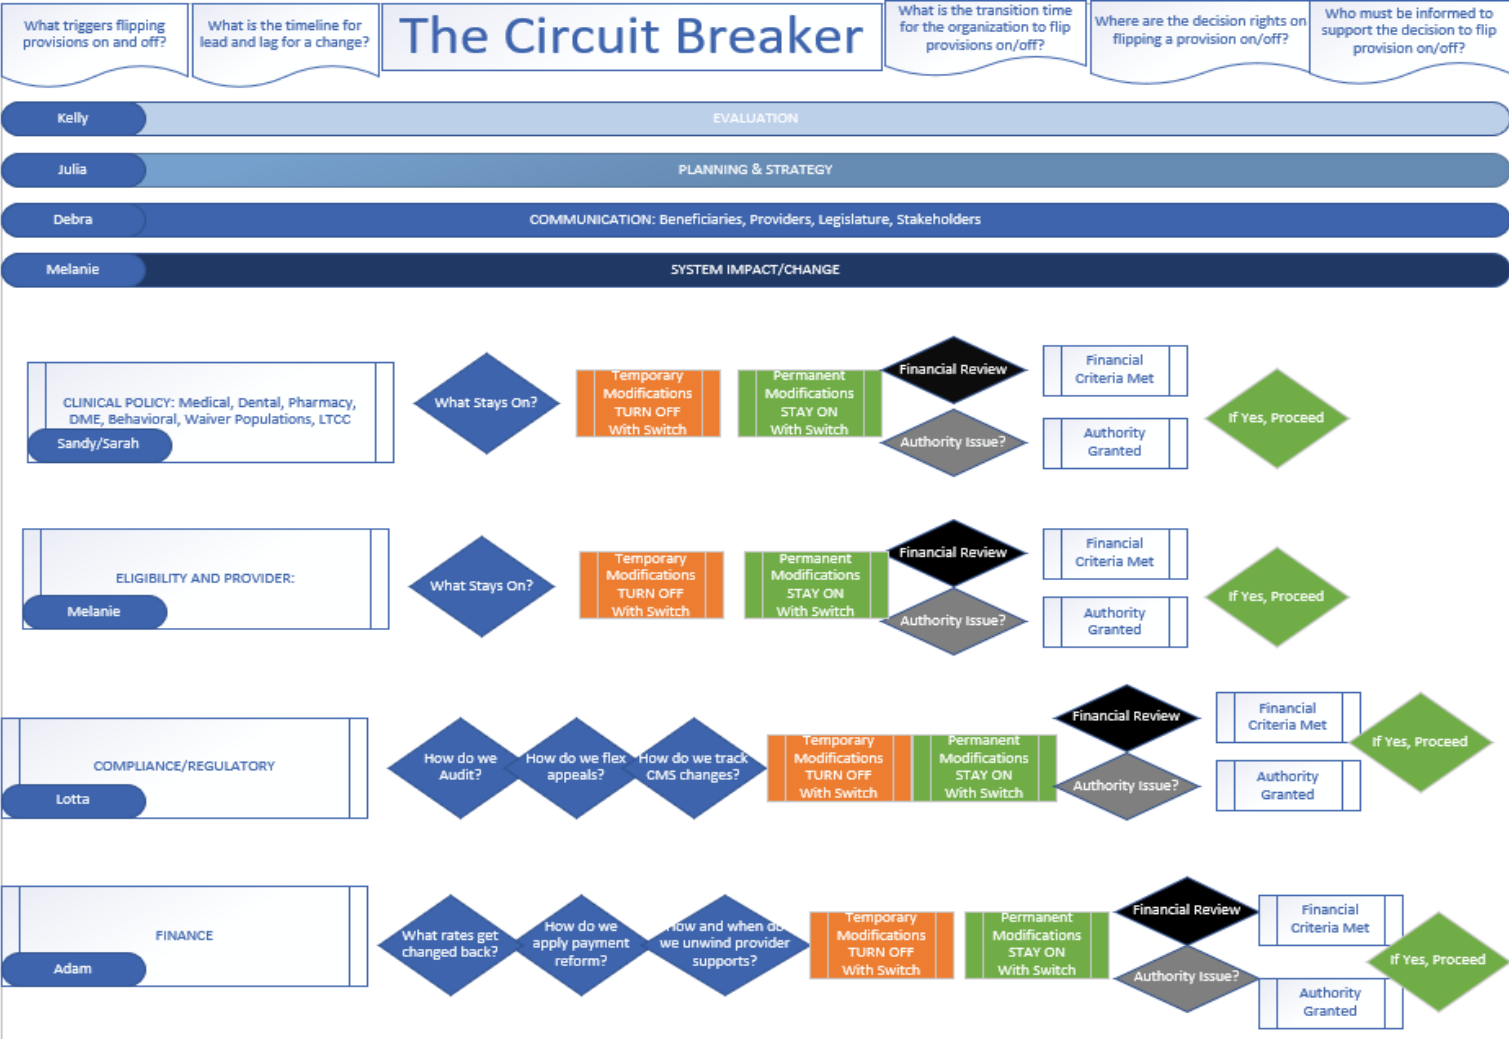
What triggers flipping provisions on and off?

What is the timeline for lead and lag for a change?

The Circuit Breaker

What is the transition time for the organization to flip provisions on/off?

Where are the decision rights on flipping a provision on/off?

Who must be informed to support the decision to flip provision on/off?

Kelly EVALUATION

Julia PLANNING & STRATEGY

Debra COMMUNICATION: Beneficiaries, Providers, Legislature, Stakeholders

Melanie SYSTEM IMPACT/CHANGE

CLINICAL POLICY: Medical, Dental, Pharmacy, DME, Behavioral, Waiver Populations, LTCC
Sandy/Sarah

What Stays On?

Temporary Modifications TURN OFF With Switch

Permanent Modifications STAY ON With Switch

Financial Review

Authority Issue?

Financial Criteria Met

Authority Granted

If Yes, Proceed

ELIGIBILITY AND PROVIDER:
Melanie

What Stays On?

Temporary Modifications TURN OFF With Switch

Permanent Modifications STAY ON With Switch

Financial Review

Authority Issue?

Financial Criteria Met

Authority Granted

If Yes, Proceed

COMPLIANCE/REGULATORY
Lotta

How do we Audit?

How do we flex appeals?

How do we track CMS changes?

Temporary Modifications TURN OFF With Switch

Permanent Modifications STAY ON With Switch

Financial Review

Authority Issue?

Financial Criteria Met

Authority Granted

If Yes, Proceed

FINANCE
Adam

What rates get changed back?

How do we apply payment reform?

How and when do we unwind provider supports?

Temporary Modifications TURN OFF With Switch

Permanent Modifications STAY ON With Switch

Financial Review

Authority Issue?

Financial Criteria Met

Authority Granted

If Yes, Proceed